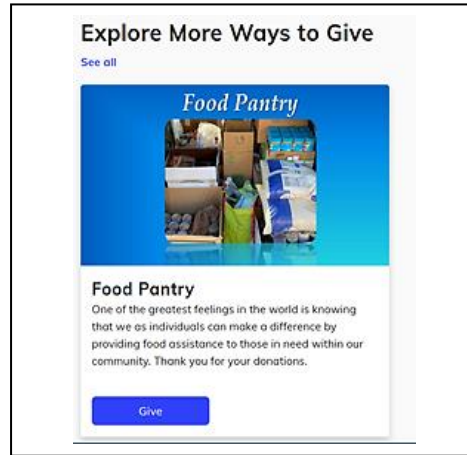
Explore More Ways to Give

See all

Food Pantry

Food Pantry

One of the greatest feelings in the world is knowing that we as individuals can make a difference by providing food assistance to those in need within our community. Thank you for your donations.

Give